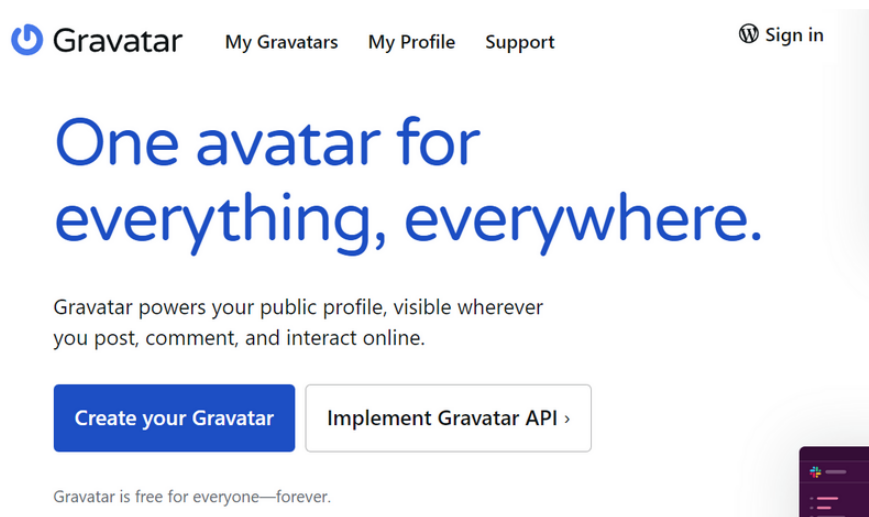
Gravatar My Gravatars My Profile Support Sign in

One avatar for everything, everywhere.

Gravatar powers your public profile, visible wherever you post, comment, and interact online.

Create your Gravatar

Implement Gravatar API ›

Gravatar is free for everyone—forever.